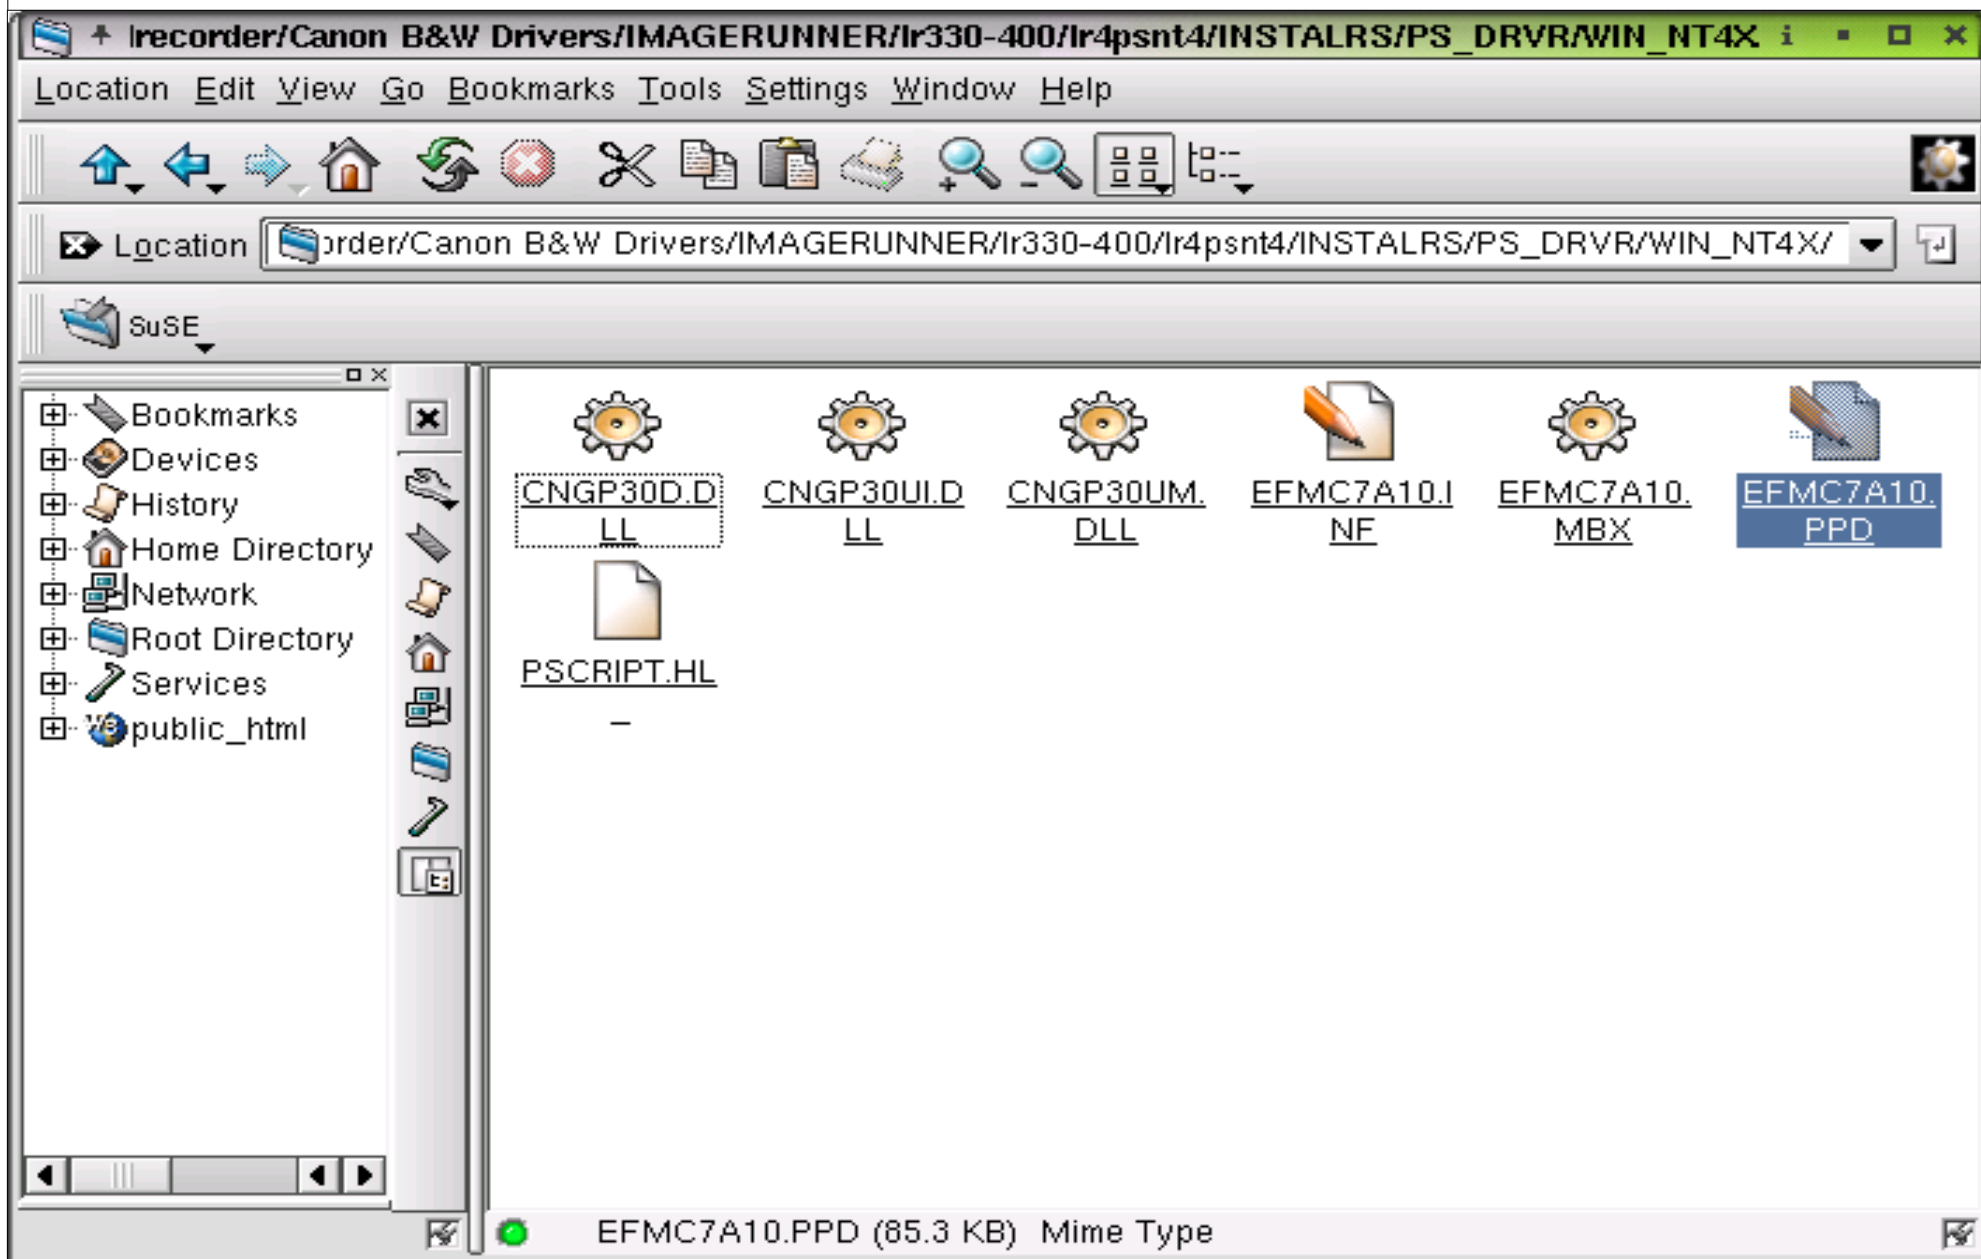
lrecorder/Canon B&W Drivers/IMAGERUNNER/lr330-400/lr4psnt4/INSTALRS/PS_DRVR/WIN_NT4X

Location Edit View Go Bookmarks Tools Settings Window Help

Location ›rder/Canon B&W Drivers/IMAGERUNNER/lr330-400/lr4psnt4/INSTALRS/PS_DRVR/WIN_NT4X/

SuSE

Bookmarks
Devices
History
Home Directory
Network
Root Directory
Services
public_html

CNGP30D.DLL
CNGP30UI.DLL
CNGP30UM.DLL
EFMC7A10.INF
EFMC7A10.MBX
EFMC7A10.PPD
PSCRIPT.HL_

EFMC7A10.PPD (85.3 KB) Mime Type